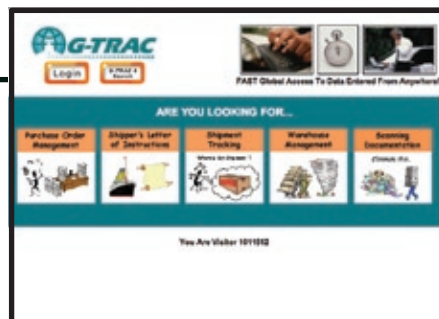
G-TRAC

Login

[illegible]

FAST Global Access To Data Entered From Anywhere!

ARE YOU LOOKING FOR...

Purchase Order Management

Shipper's Letter of Instructions

Shipment Tracking

Where is Cargo ?

Warehouse Management

Scanning Documentation

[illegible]

You Are Visitor 1011052